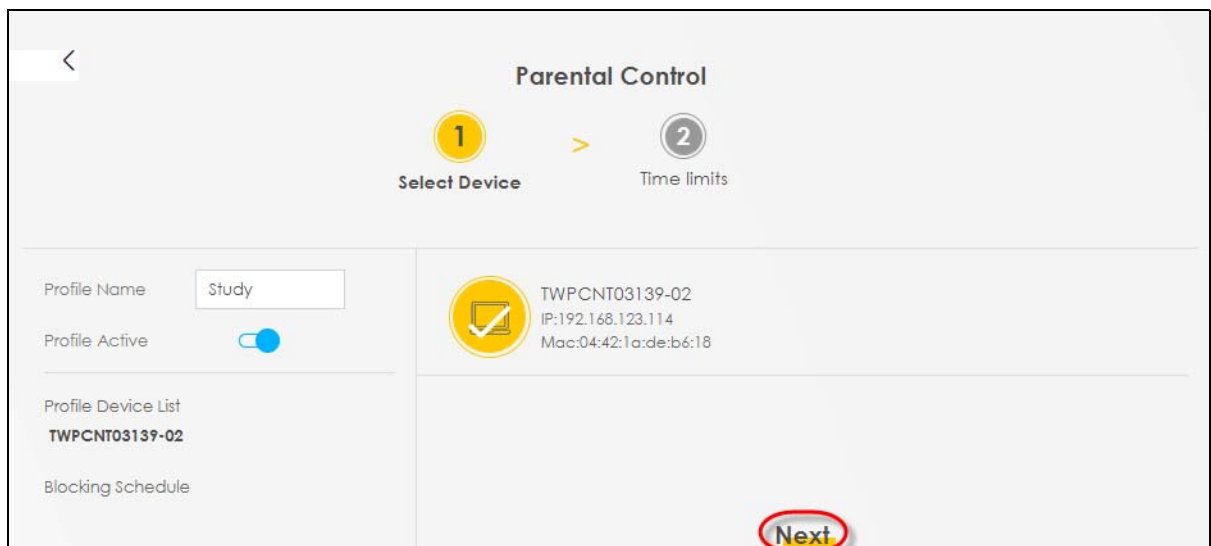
Parental Control

1 > 2

Select Device

Time limits

Profile Name Study

Profile Active

Profile Device List

TWPCNT03139-02

Blocking Schedule

TWPCNT03139-02
IP:192.168.123.114
Mac:04:42:1a:de:b6:18

Next